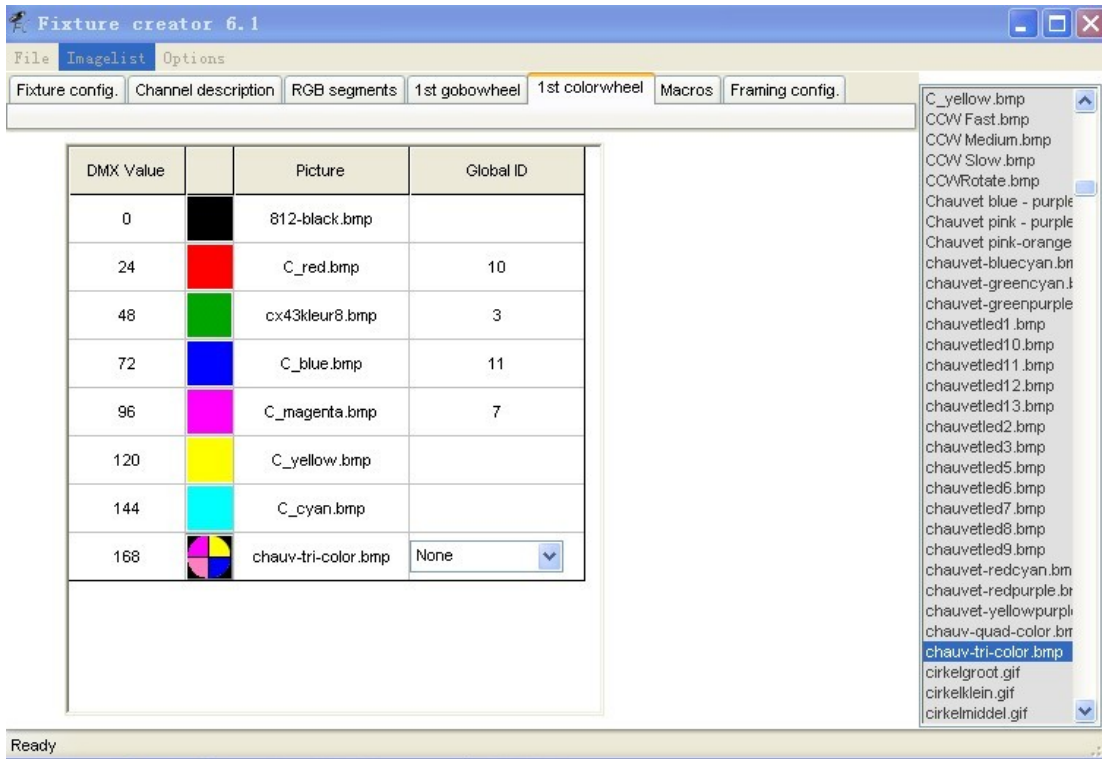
Fixture creator 6.1

File Imagelist Options

Fixture config. | Channel description | RGB segments | 1st gobowheel | 1st colorwheel | Macros | Framing config.

| DMX Value | | Picture | Global ID |
|---|---|---|---|
| 0 | | 812-black.bmp | |
| 24 | | C_red.bmp | 10 |
| 48 | | cx43kleur8.bmp | 3 |
| 72 | | C_blue.bmp | 11 |
| 96 | | C_magenta.bmp | 7 |
| 120 | | C_yellow.bmp | |
| 144 | | C_cyan.bmp | |
| 168 | | chauv-tri-color.bmp | None |

C_yellow.bmp
CCW Fast.bmp
CCW Medium.bmp
CCW Slow.bmp
CCWRotate.bmp
Chauvet blue - purple
Chauvet pink - purple
Chauvet pink-orange
chauvet-bluecyan.bm
chauvet-greencyan.b
chauvet-greenpurple
chauvetled1.bmp
chauvetled10.bmp
chauvetled11.bmp
chauvetled12.bmp
chauvetled13.bmp
chauvetled2.bmp
chauvetled3.bmp
chauvetled5.bmp
chauvetled6.bmp
chauvetled7.bmp
chauvetled8.bmp
chauvetled9.bmp
chauvet-redcyan.bm
chauvet-redpurple.b
chauvet-yellowpurpl
chauv-quad-color.bm
chauv-tri-color.bmp
cirkelgroot.gif
cirkelklein.gif
cirkelmiddel.gif

Ready